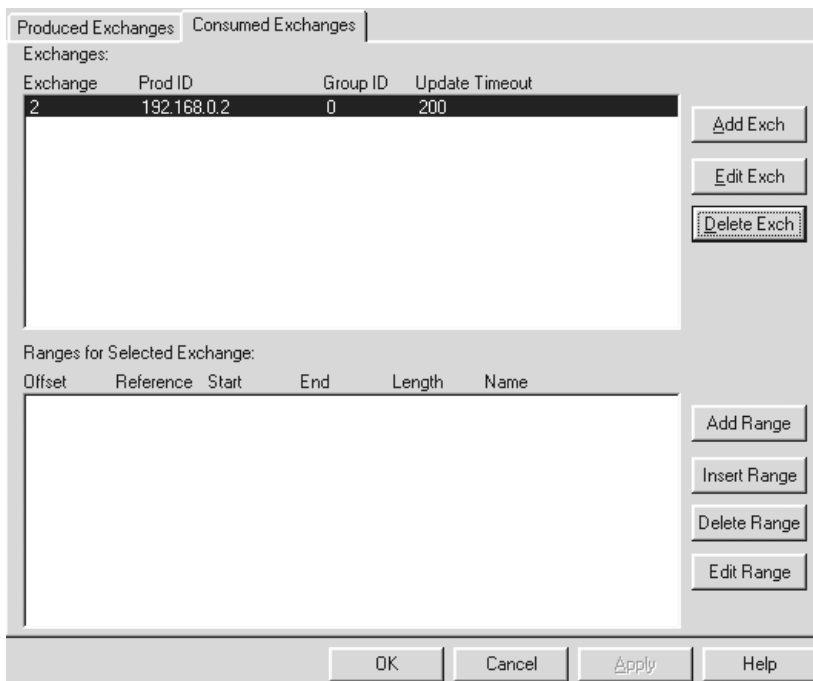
Produced Exchanges | Consumed Exchanges

Exchanges:

| Exchange | Prod ID | Group ID | Update Timeout |
|---|---|---|---|
| 2 | 192.168.0.2 | 0 | 200 |

Add Exch
Edit Exch
Delete Exch

Ranges for Selected Exchange:

| Offset | Reference | Start | End | Length | Name |
|---|---|---|---|---|---|

Add Range
Insert Range
Delete Range
Edit Range

OK | Cancel | Apply | Help